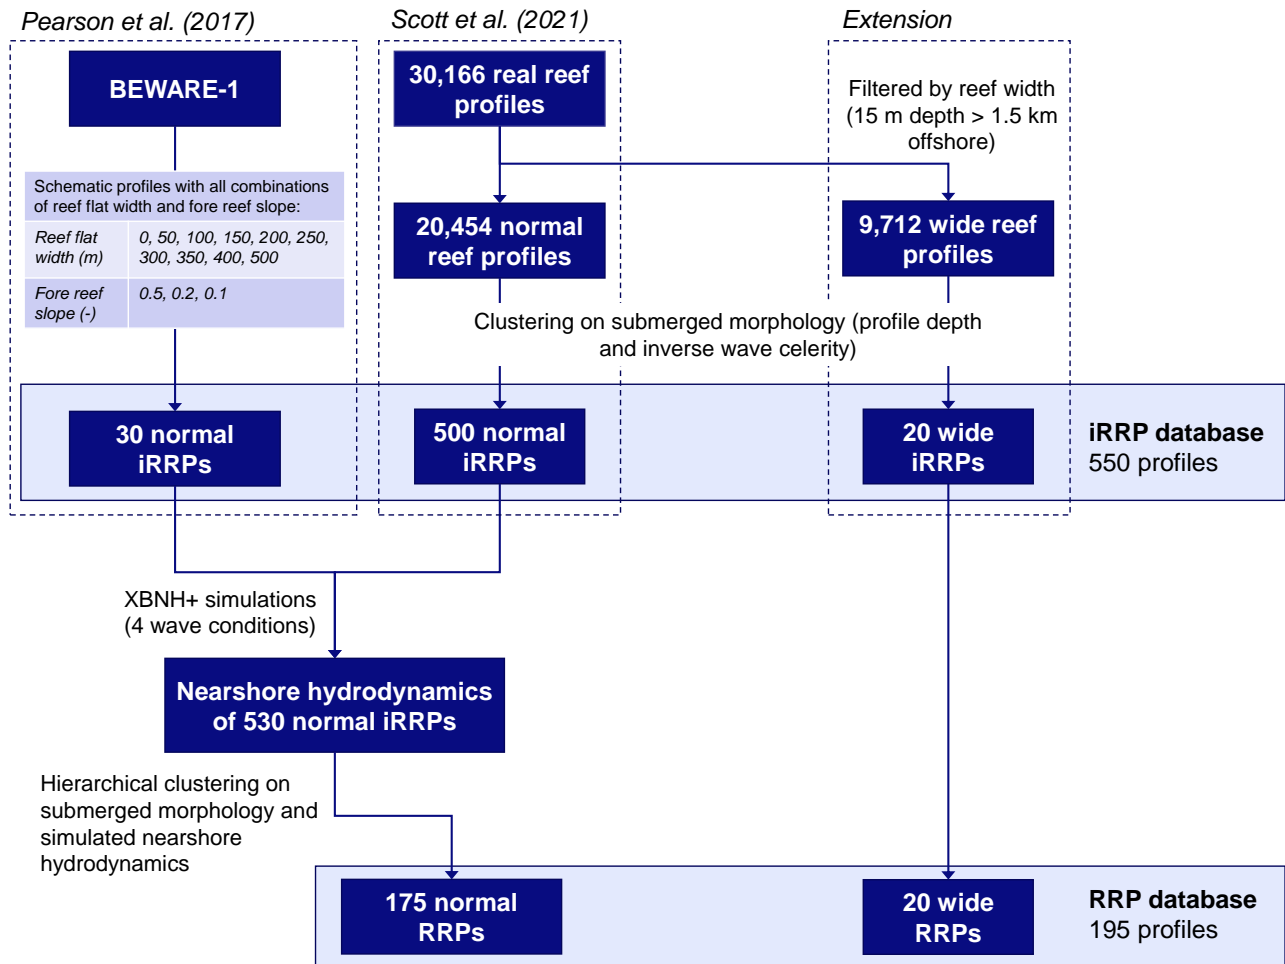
Pearson et al. (2017)

BEWARE-1

Schematic profiles with all combinations of reef flat width and fore reef slope:

| Reef flat width (m) | 0, 50, 100, 150, 200, 250, 300, 350, 400, 500 |
|---|---|
| Fore reef slope (-) | 0.5, 0.2, 0.1 |

30 normal iRRPs

Scott et al. (2021)

30,166 real reef profiles

20,454 normal reef profiles

500 normal iRRPs

Extension

Filtered by reef width (15 m depth > 1.5 km offshore)

9,712 wide reef profiles

Clustering on submerged morphology (profile depth and inverse wave celerity)

20 wide iRRPs

iRRP database
550 profiles

XBNH+ simulations (4 wave conditions)

Nearshore hydrodynamics of 530 normal iRRPs

Hierarchical clustering on submerged morphology and simulated nearshore hydrodynamics

175 normal RRPs

20 wide RRPs

RRP database
195 profiles